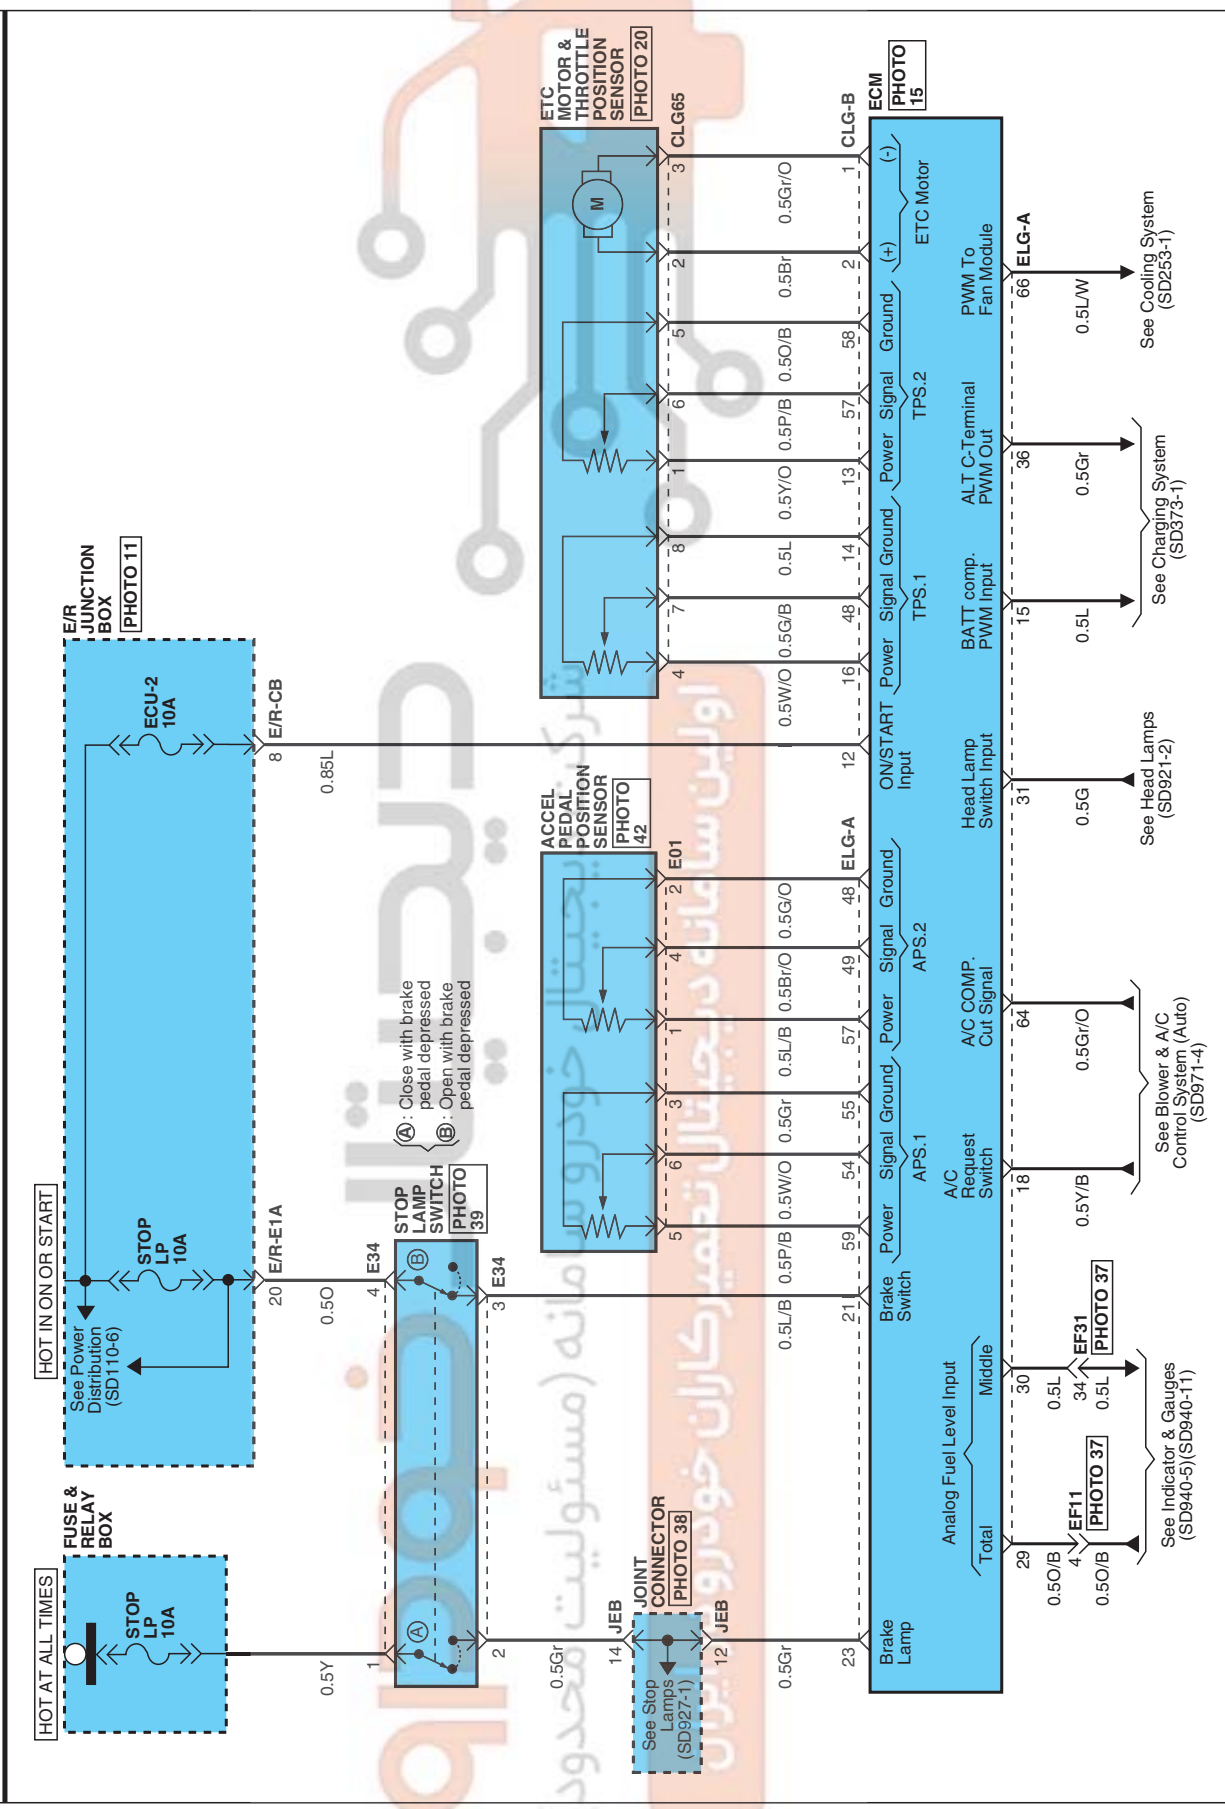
HOT AT ALL TIMES

FUSE & RELAY BOX

STOP LP 10A

0.5Y

HOT IN ON OR START

E/R JUNCTION BOX
PHOTO 11

STOP LP 10A

See Power Distribution (SD110-6)

E/R-E1A
20
0.5O

ECU-2 10A

E/R-CB
8
0.85L

STOP LAMP SWITCH
PHOTO 39

Ⓐ : Close with brake pedal depressed
Ⓑ : Open with brake pedal depressed

E34
4
Ⓑ
E34
3
Ⓐ
1
2

0.5Gr
14
JEB
JOINT CONNECTOR
PHOTO 38
JEB
12
See Stop Lamps (SD927-1)

ACCEL PEDAL POSITION SENSOR
PHOTO 42
E01
2
4
1
3
6
5

ETC MOTOR & THROTTLE POSITION SENSOR
PHOTO 20
CLG65
M
3
2
5
6
1
8
7
4

0.5Gr/O
0.5Br
0.5O/B
0.5P/B
0.5Y/O
0.5L
0.5G/B
0.5W/O
0.5G/O
0.5Br/O
0.5L/B
0.5Gr
0.5W/O
0.5P/B
0.5L/B
0.5Gr

CLG-B
1
2
58
57
13
14
48
16
12
ELG-A
48
49
57
55
54
59
21
23

ECM
PHOTO 15

(-) (+) ETC Motor
Ground Signal Power TPS.2
Ground Signal Power TPS.1
ON/START Input
Ground Signal Power APS.2
Ground Signal Power APS.1
Brake Switch
Analog Fuel Level Input
Middle
Total
Brake Lamp

PWM To Fan Module
ALT C-Terminal PWM Out
BATT comp. PWM Input
Head Lamp Switch Input
A/C COMP. Cut Signal
A/C Request Switch

ELG-A
66
0.5L/W
See Cooling System (SD253-1)
36
0.5Gr
15
0.5L
See Charging System (SD373-1)
31
0.5G
See Head Lamps (SD921-2)
64
0.5Gr/O
18
0.5Y/B
See Blower & A/C Control System (Auto) (SD971-4)
30
0.5L
34
0.5L
EF31
PHOTO 37
29
0.5O/B
4
0.5O/B
EF11
PHOTO 37
See Indicator & Gauges (SD940-5)(SD940-11)